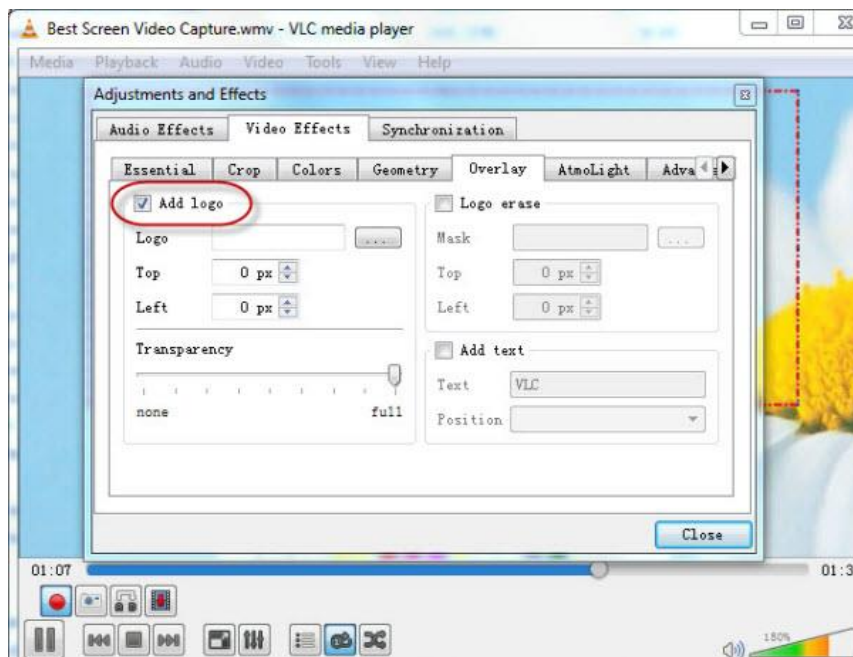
Best Screen Video Capture.wmv - VLC media player

Media Playback Audio Video Tools View Help

Adjustments and Effects

Audio Effects | Video Effects | Synchronization

Essential | Crop | Colors | Geometry | Overlay | AtmoLight | Adva

Add logo

Logo ...

Top 0 px

Left 0 px

Transparency

none full

Logo erase

Mask ...

Top 0 px

Left 0 px

Add text

Text VLC

Position

Close

01:07

01:3

150%